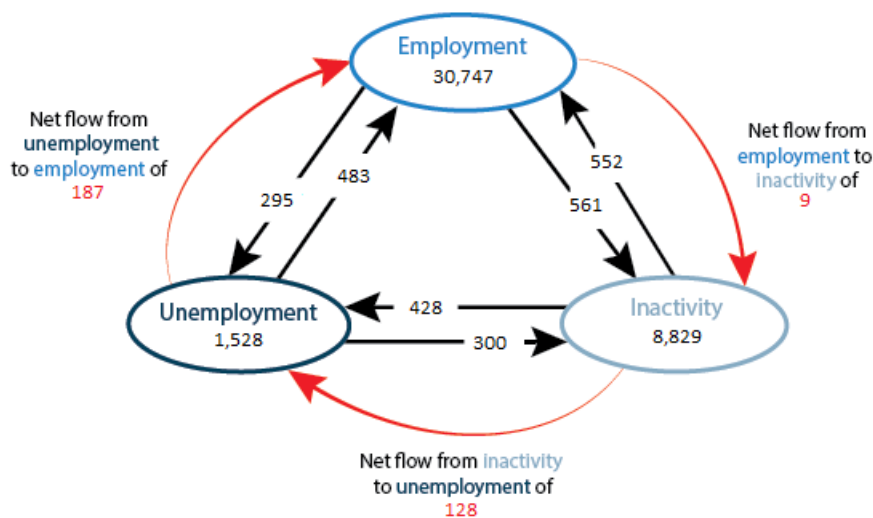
Employment
30,747

Net flow from unemployment to employment of
187

Net flow from employment to inactivity of
9

295

483

552

561

Unemployment
1,528

428

300

Inactivity
8,829

Net flow from inactivity to unemployment of
128